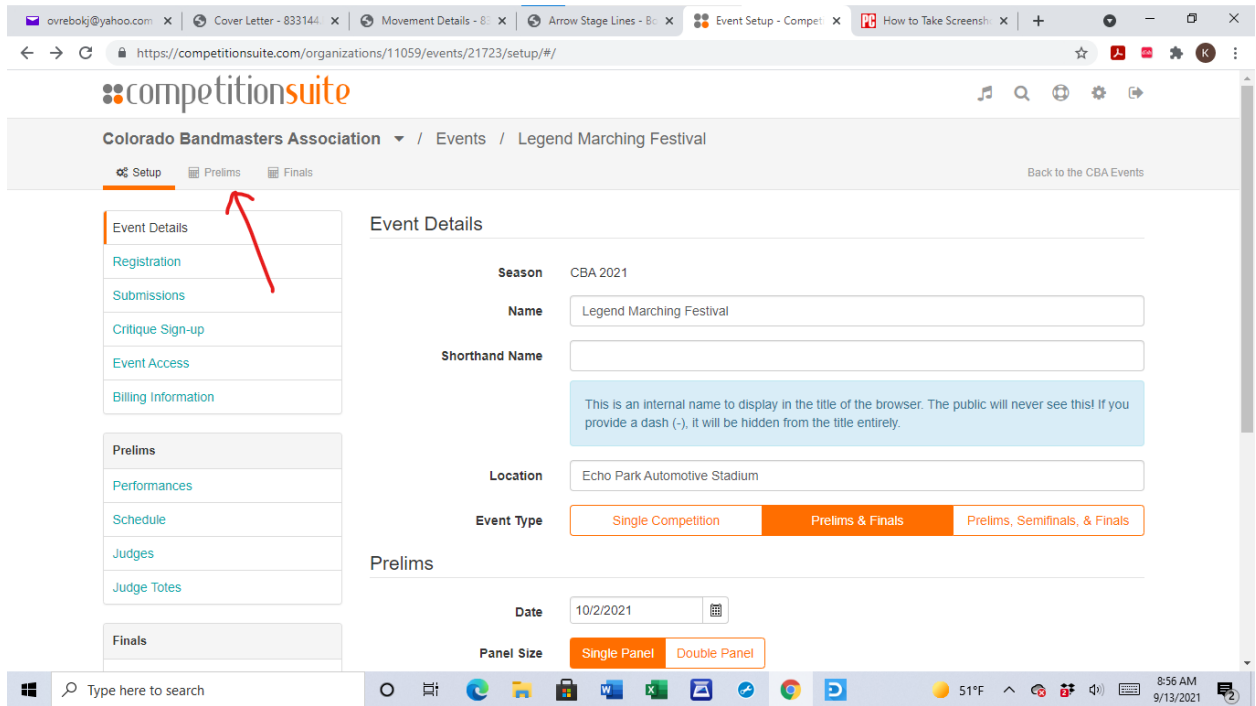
ovrebokj@yahoo.com × Cover Letter - 833144 × Movement Details - 8 × Arrow Stage Lines - Bo × Event Setup - Compet × How to Take Screensh × +

https://competitionsuite.com/organizations/11059/events/21723/setup/#/

competitionsuite

Colorado Bandmasters Association / Events / Legend Marching Festival

Setup Prelims Finals

Back to the CBA Events

Event Details
Registration
Submissions
Critique Sign-up
Event Access
Billing Information

Prelims
Performances
Schedule
Judges
Judge Totes

Finals

Event Details

Season CBA 2021

Name Legend Marching Festival

Shorthand Name

This is an internal name to display in the title of the browser. The public will never see this! If you provide a dash (-), it will be hidden from the title entirely.

Location Echo Park Automotive Stadium

Event Type Single Competition Prelims & Finals Prelims, Semifinals, & Finals

Prelims

Date 10/2/2021

Panel Size Single Panel Double Panel

Type here to search

51°F

8:56 AM
9/13/2021